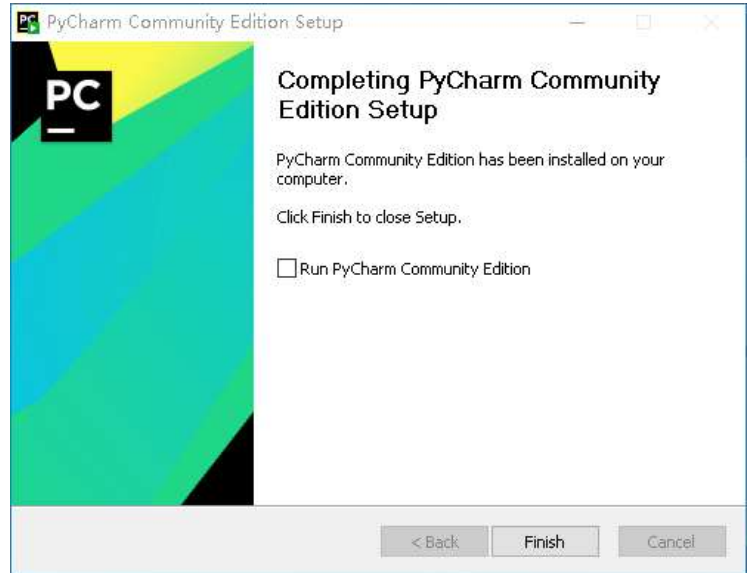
PyCharm Community Edition Setup

PC

Completing PyCharm Community Edition Setup

PyCharm Community Edition has been installed on your computer.

Click Finish to close Setup.

Run PyCharm Community Edition

< Back
Finish
Cancel